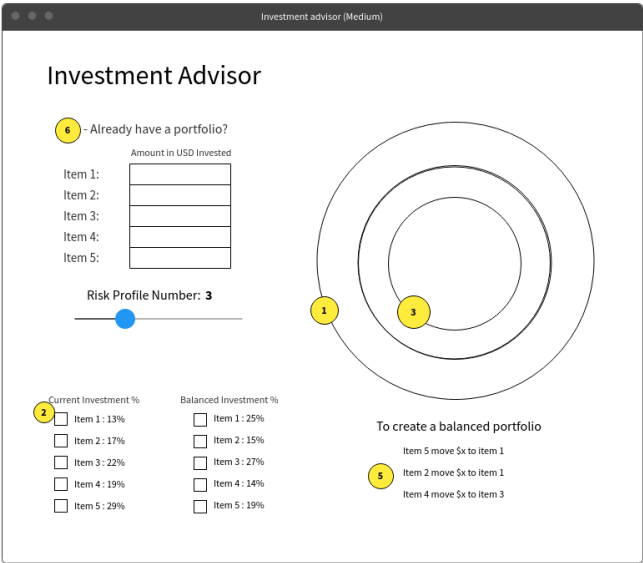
Investment advisor (Medium)

Investment Advisor

6 - Already have a portfolio?

Amount in USD Invested

Item 1:
Item 2:
Item 3:
Item 4:
Item 5:

Risk Profile Number: **3**

1

3

Current Investment %

2

Item 1 : 13%
Item 2 : 17%
Item 3 : 22%
Item 4 : 19%
Item 5 : 29%

Balanced Investment %

Item 1 : 25%
Item 2 : 15%
Item 3 : 27%
Item 4 : 14%
Item 5 : 19%

To create a balanced portfolio

Item 5 move $x to item 1

5

Item 2 move $x to item 1

Item 4 move $x to item 3